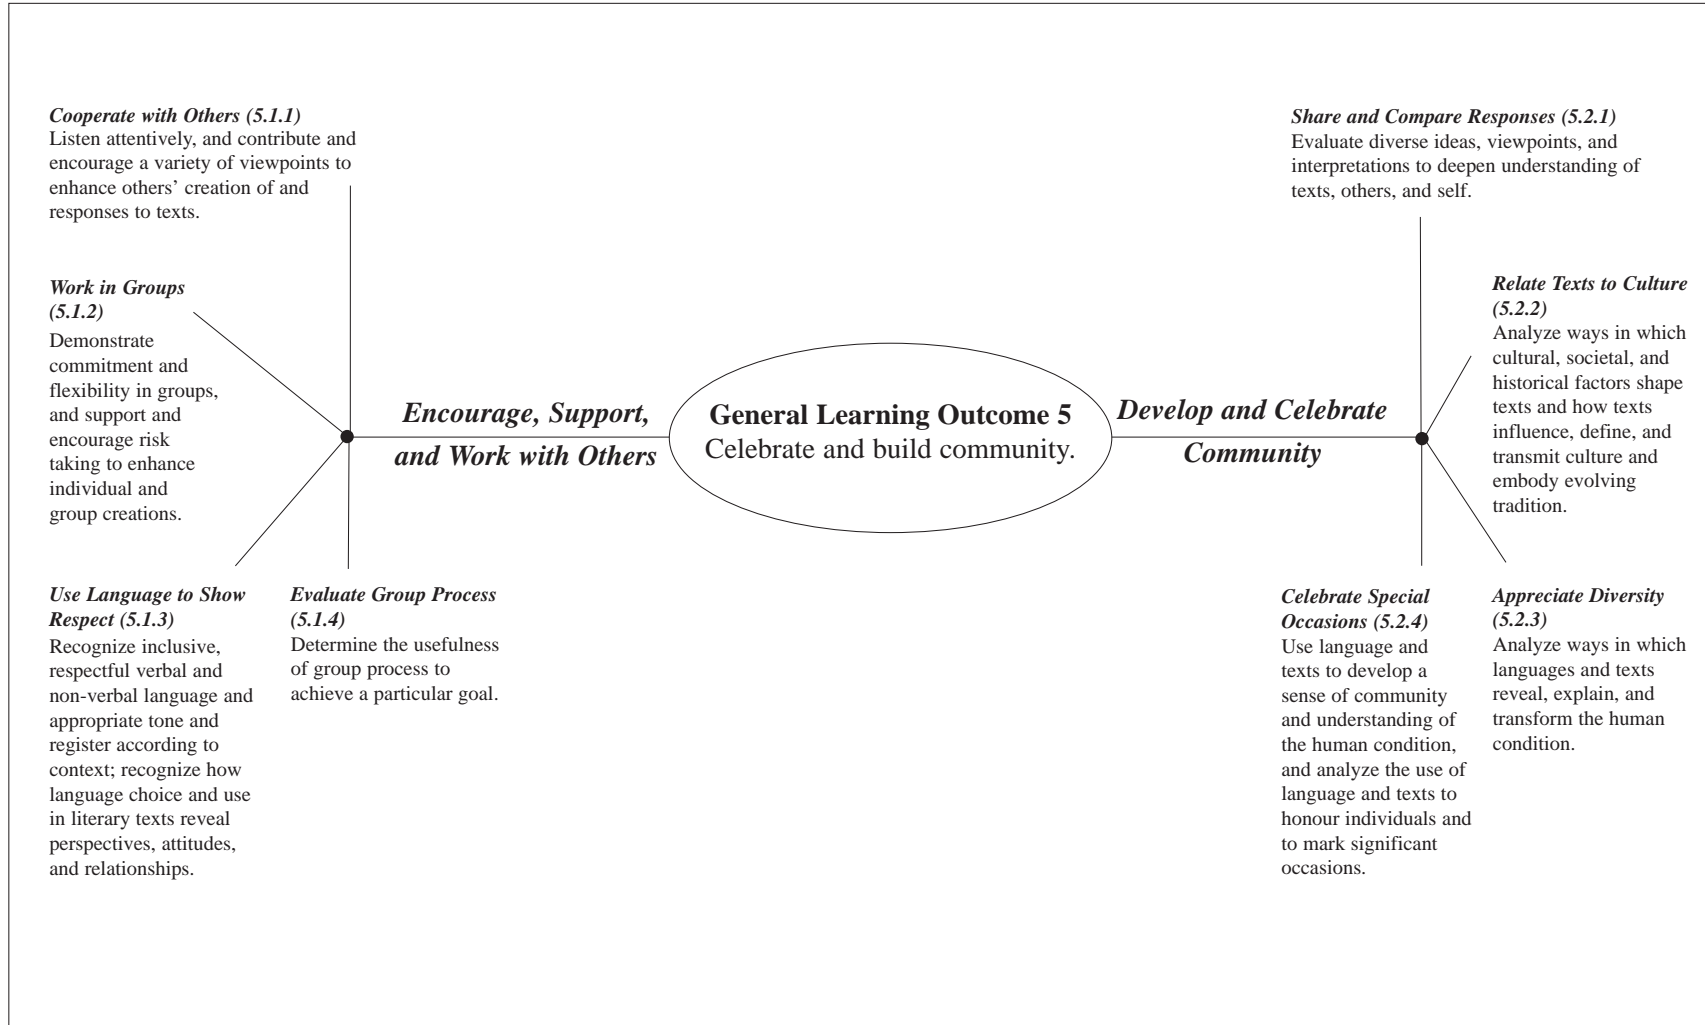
*Cooperate with Others (5.1.1)*
Listen attentively, and contribute and encourage a variety of viewpoints to enhance others' creation of and responses to texts.

*Work in Groups (5.1.2)*
Demonstrate commitment and flexibility in groups, and support and encourage risk taking to enhance individual and group creations.

*Use Language to Show Respect (5.1.3)*
Recognize inclusive, respectful verbal and non-verbal language and appropriate tone and register according to context; recognize how language choice and use in literary texts reveal perspectives, attitudes, and relationships.

*Evaluate Group Process (5.1.4)*
Determine the usefulness of group process to achieve a particular goal.

*Encourage, Support, and Work with Others*

**General Learning Outcome 5**
Celebrate and build community.

*Develop and Celebrate Community*

*Share and Compare Responses (5.2.1)*
Evaluate diverse ideas, viewpoints, and interpretations to deepen understanding of texts, others, and self.

*Relate Texts to Culture (5.2.2)*
Analyze ways in which cultural, societal, and historical factors shape texts and how texts influence, define, and transmit culture and embody evolving tradition.

*Celebrate Special Occasions (5.2.4)*
Use language and texts to develop a sense of community and understanding of the human condition, and analyze the use of language and texts to honour individuals and to mark significant occasions.

*Appreciate Diversity (5.2.3)*
Analyze ways in which languages and texts reveal, explain, and transform the human condition.